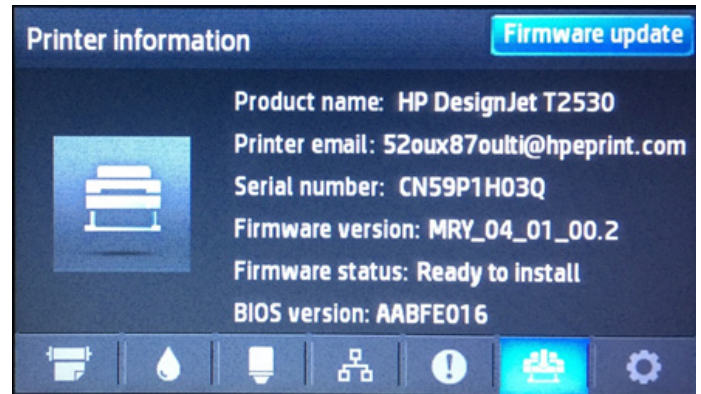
Printer information

Firmware update

Product name: HP DesignJet T2530

Printer email: 52oux87oulti@hpeprint.com

Serial number: CN59P1H03Q

Firmware version: MRY_04_01_00.2

Firmware status: Ready to install

BIOS version: AABFE016